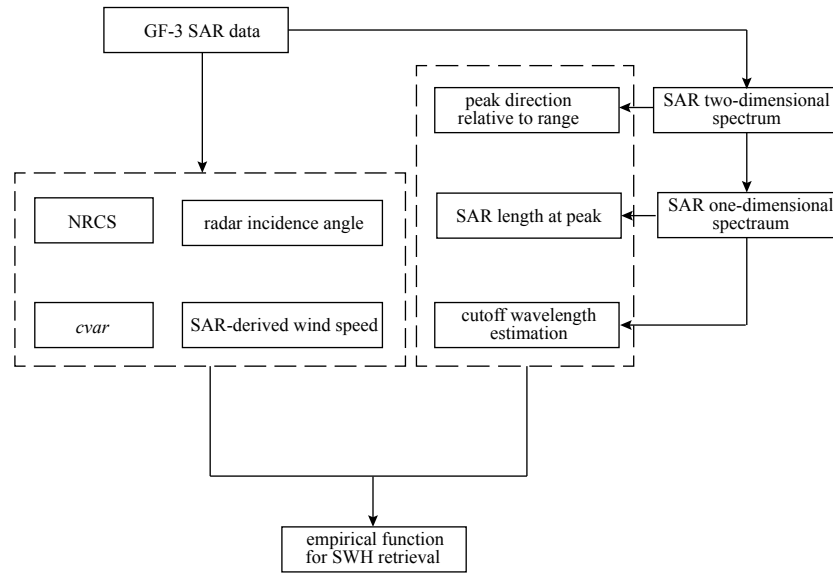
GF-3 SAR data

SAR two-dimensional spectrum

peak direction relative to range

SAR one-dimensional spectraum

SAR length at peak

cutoff wavelength estimation

NRCS

radar incidence angle

*cvar*

SAR-derived wind speed

empirical function for SWH retrieval